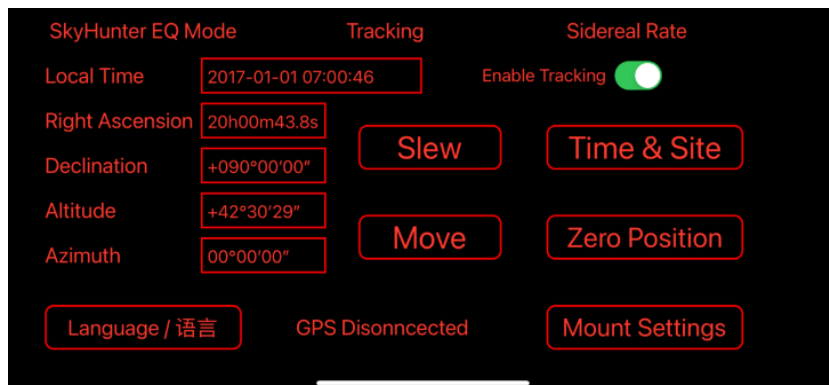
SkyHunter EQ Mode
Tracking
Sidereal Rate

Local Time
2017-01-01 07:00:46
Enable Tracking

Right Ascension
20h00m43.8s

Declination
+090°00′00″

Altitude
+42°30′29″

Azimuth
00°00′00″

Slew
Time & Site
Move
Zero Position

Language / 语言
GPS Disonncected
Mount Settings